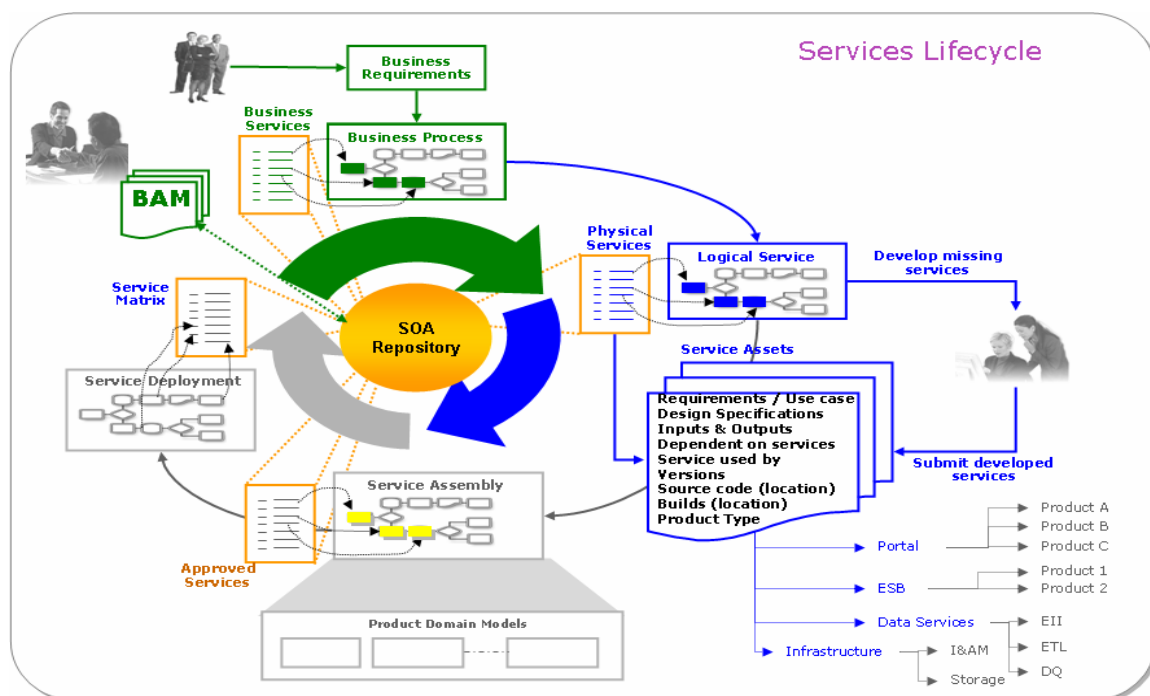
Services Lifecycle

Business Requirements

Business Services

Business Process

BAM

Physical Services

Logical Service

Develop missing services

Service Matrix

SOA Repository

Service Assets

Service Deployment

Requirements / Use case
Design Specifications
Inputs & Outputs
Dependent on services
Service used by
Versions
Source code (location)
Builds (location)
Product Type

Submit developed services

Service Assembly

Approved Services

Product Domain Models

Portal
Product A
Product B
Product C

ESB
Product 1
Product 2

Data Services
EII
ETL
DQ

Infrastructure
I&AM
Storage